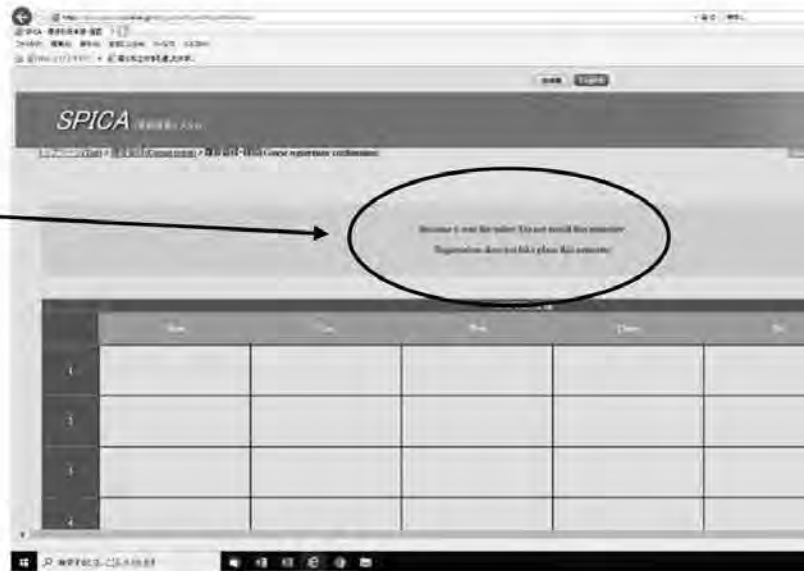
SPICA

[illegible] Course registration confirmation

Because I was the outer. Do not enroll this semester

Registration does not take place this semester

| | Mon | Tue | Wed | Thurs | Fri |
|---|---|---|---|---|---|
| 1 | | | | | |
| 2 | | | | | |
| 3 | | | | | |
| 4 | | | | | |